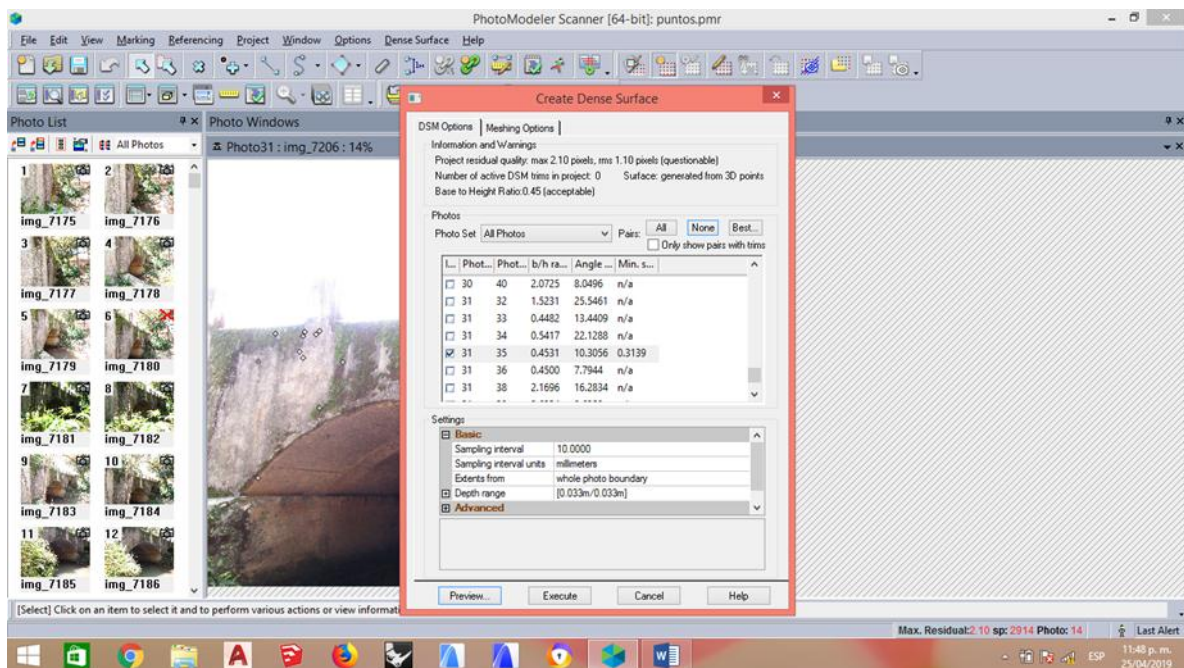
PhotoModeler Scanner [64-bit]: puntos.pmr

File Edit View Marking Referencing Project Window Options Dense Surface Help

Photo List
All Photos
1 img_7175
2 img_7176
3 img_7177
4 img_7178
5 img_7179
6 img_7180
7 img_7181
8 img_7182
9 img_7183
10 img_7184
11 img_7185
12 img_7186

Photo Windows
Photo31 : img_7206 : 14%

Create Dense Surface

DSM Options | Meshing Options

Information and Warnings
Project residual quality: max 2.10 pixels, rms 1.10 pixels (questionable)
Number of active DSM trims in project: 0 Surface: generated from 3D points
Base to Height Ratio:0.45 (acceptable)

Photos
Photo Set All Photos Pairs: All None Best...
Only show pairs with trims

| I... | Phot... | Phot... | b/h ra... | Angle ... | Min. s... |
|---|---|---|---|---|---|
| | 30 | 40 | 2.0725 | 8.0496 | n/a |
| | 31 | 32 | 1.5231 | 25.5461 | n/a |
| | 31 | 33 | 0.4482 | 13.4409 | n/a |
| | 31 | 34 | 0.5417 | 22.1288 | n/a |
| ☑ | 31 | 35 | 0.4531 | 10.3056 | 0.3139 |
| | 31 | 36 | 0.4500 | 7.7944 | n/a |
| | 31 | 38 | 2.1696 | 16.2834 | n/a |

Settings
Basic
| Sampling interval | 10.0000 |
|---|---|
| Sampling interval units | millimeters |
| Extents from | whole photo boundary |
| Depth range | [0.033m/0.033m] |
Advanced

Preview... Execute Cancel Help

[Select] Click on an item to select it and to perform various actions or view informati

Max. Residual:2.10 sp: 2914 Photo: 14 Last Alert

ESP 11:48 p. m. 25/04/2019